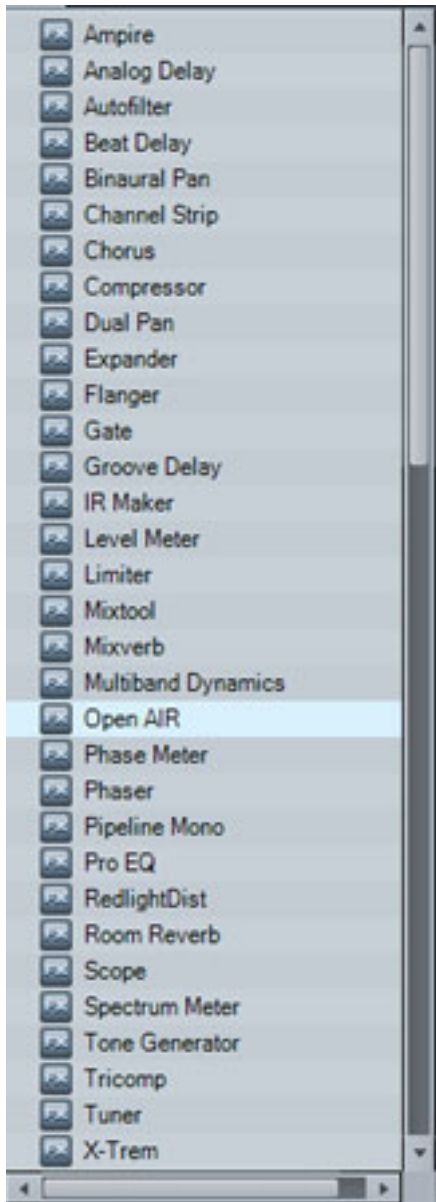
Ampire
Analog Delay
Autofilter
Beat Delay
Binaural Pan
Channel Strip
Chorus
Compressor
Dual Pan
Expander
Flanger
Gate
Groove Delay
IR Maker
Level Meter
Limiter
Mixtool
Mixverb
Multiband Dynamics
Open AIR
Phase Meter
Phaser
Pipeline Mono
Pro EQ
RedlightDist
Room Reverb
Scope
Spectrum Meter
Tone Generator
Tricomp
Tuner
X-Trem